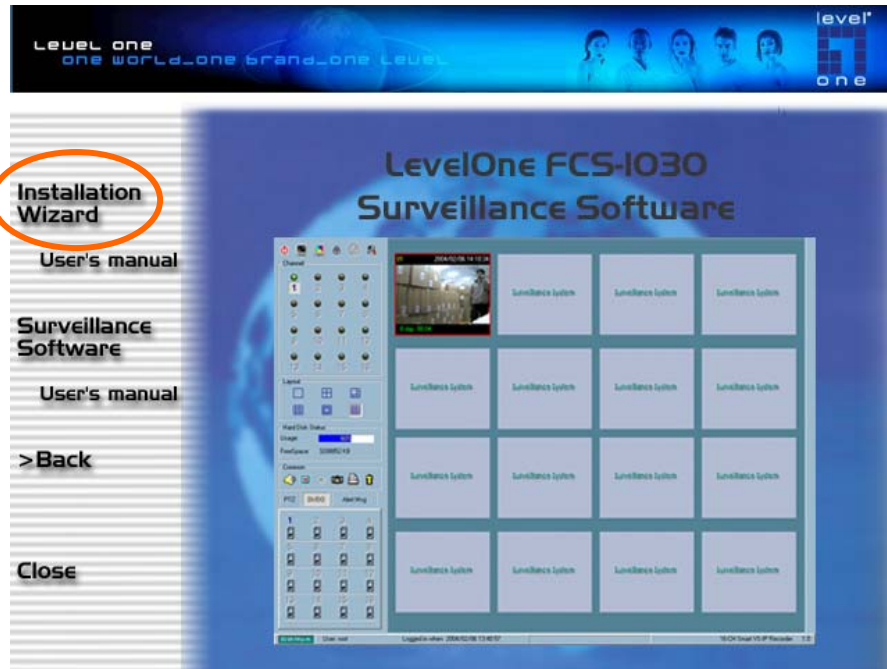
LEVEL ONE
ONE WORLD_ONE BRAND_ONE LEVEL

level
one

Installation Wizard

User's manual

Surveillance Software

User's manual

>Back

Close

LevelOne FCS-1030
Surveillance Software

Channel

Layout

Hard Disk Status
Usage
FreeSpace

Common

PTZ
Alert Msg

2004/02/06 14:10:34

Surveillance System
Surveillance System
Surveillance System
Surveillance System
Surveillance System
Surveillance System
Surveillance System
Surveillance System
Surveillance System
Surveillance System
Surveillance System
Surveillance System
Surveillance System
Surveillance System
Surveillance System

User: root
Logged in when: 2004/02/06 13:40:57
16 CH Smart VS IP Recorder